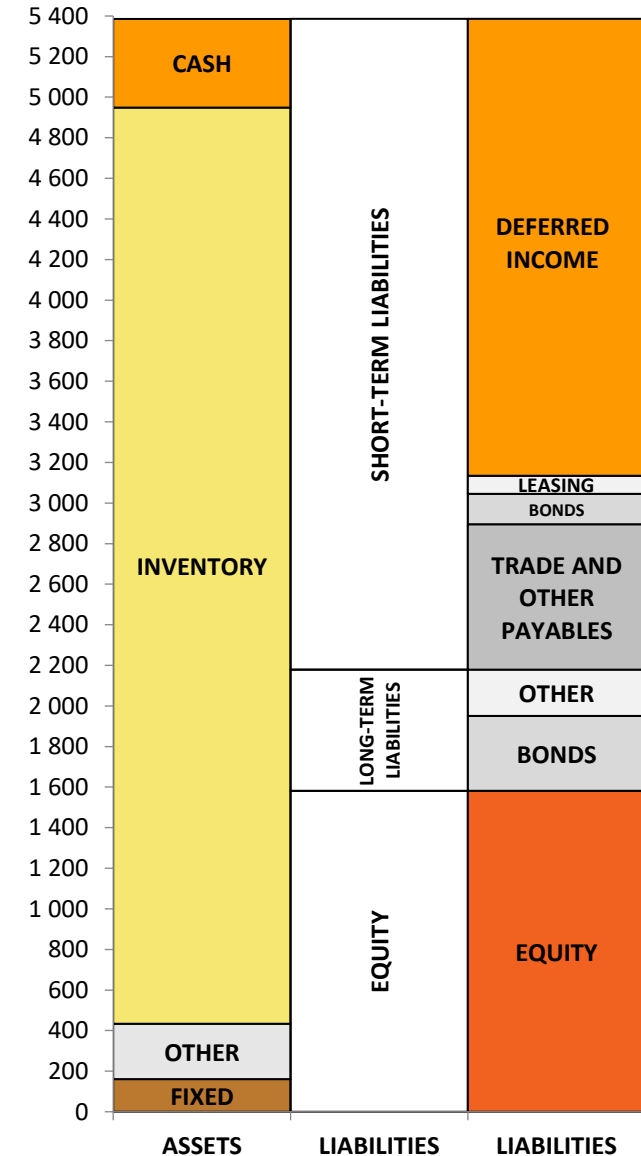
5 400
5 200
5 000
4 800
4 600
4 400
4 200
4 000
3 800
3 600
3 400
3 200
3 000
2 800
2 600
2 400
2 200
2 000
1 800
1 600
1 400
1 200
1 000
800
600
400
200
0

CASH
INVENTORY
OTHER
FIXED

SHORT-TERM LIABILITIES
LONG-TERM LIABILITIES
EQUITY

DEFERRED INCOME
LEASING
BONDS
TRADE AND OTHER PAYABLES
OTHER
BONDS
EQUITY

ASSETS
LIABILITIES
LIABILITIES